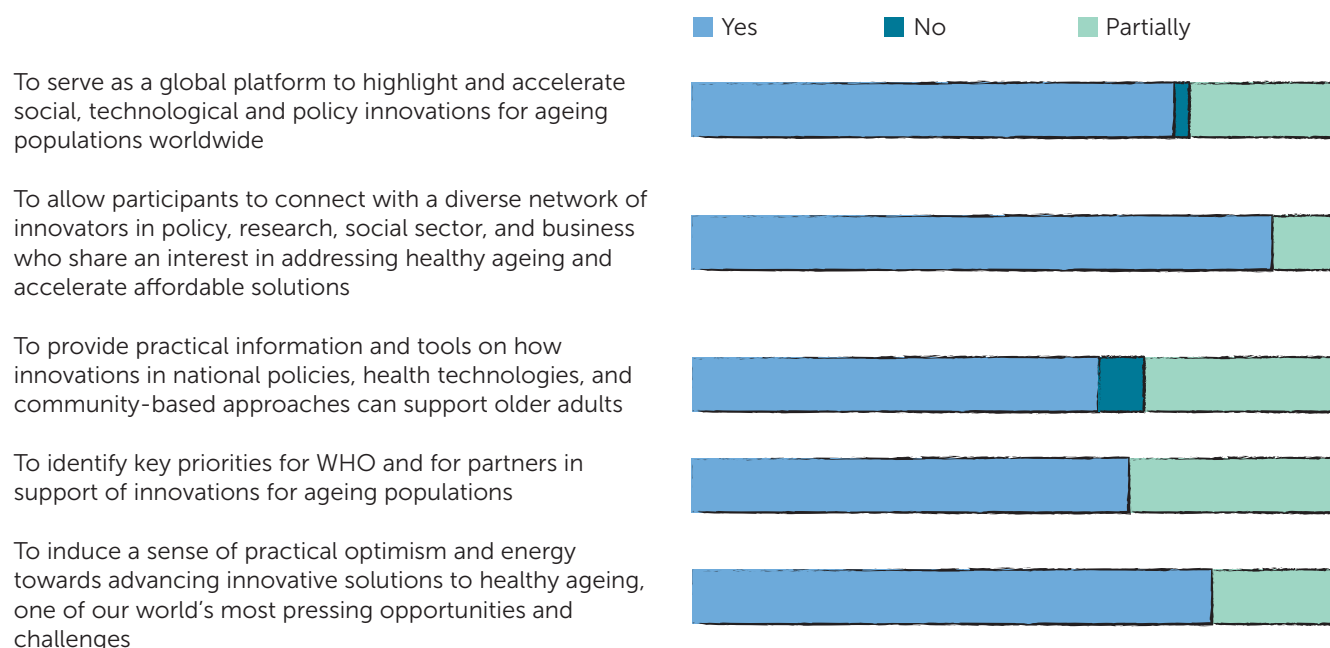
Yes No Partially

To serve as a global platform to highlight and accelerate social, technological and policy innovations for ageing populations worldwide

To allow participants to connect with a diverse network of innovators in policy, research, social sector, and business who share an interest in addressing healthy ageing and accelerate affordable solutions

To provide practical information and tools on how innovations in national policies, health technologies, and community-based approaches can support older adults

To identify key priorities for WHO and for partners in support of innovations for ageing populations

To induce a sense of practical optimism and energy towards advancing innovative solutions to healthy ageing, one of our world's most pressing opportunities and challenges